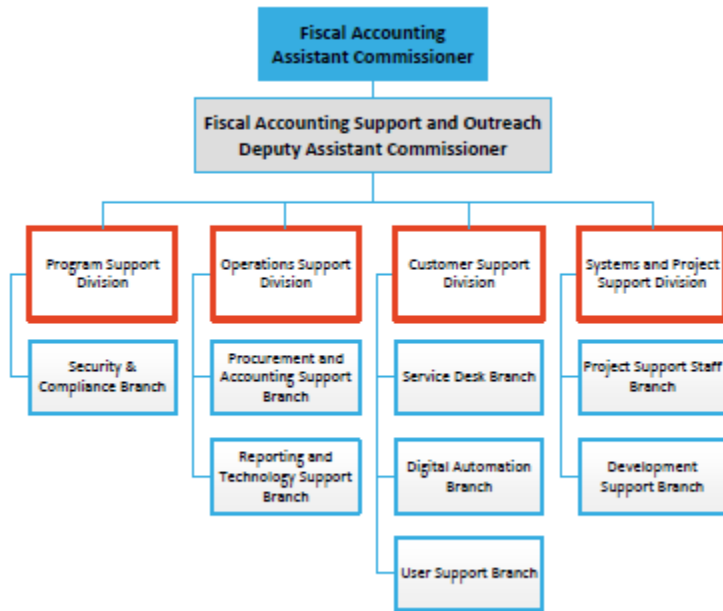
Fiscal Accounting Assistant Commissioner

Fiscal Accounting Support and Outreach Deputy Assistant Commissioner

Program Support Division

Security & Compliance Branch

Operations Support Division

Procurement and Accounting Support Branch

Reporting and Technology Support Branch

Customer Support Division

Service Desk Branch

Digital Automation Branch

User Support Branch

Systems and Project Support Division

Project Support Staff Branch

Development Support Branch